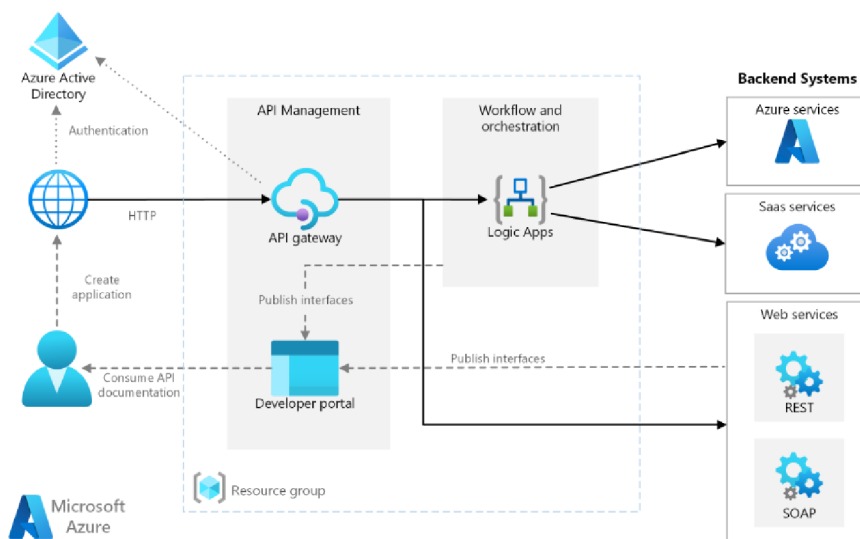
Azure Active Directory

Authentication

HTTP

Create application

Consume API documentation

API Management

API gateway

Publish interfaces

Developer portal

Workflow and orchestration

Logic Apps

Publish interfaces

Resource group

Backend Systems

Azure services

Saas services

Web services

REST

SOAP

Microsoft Azure